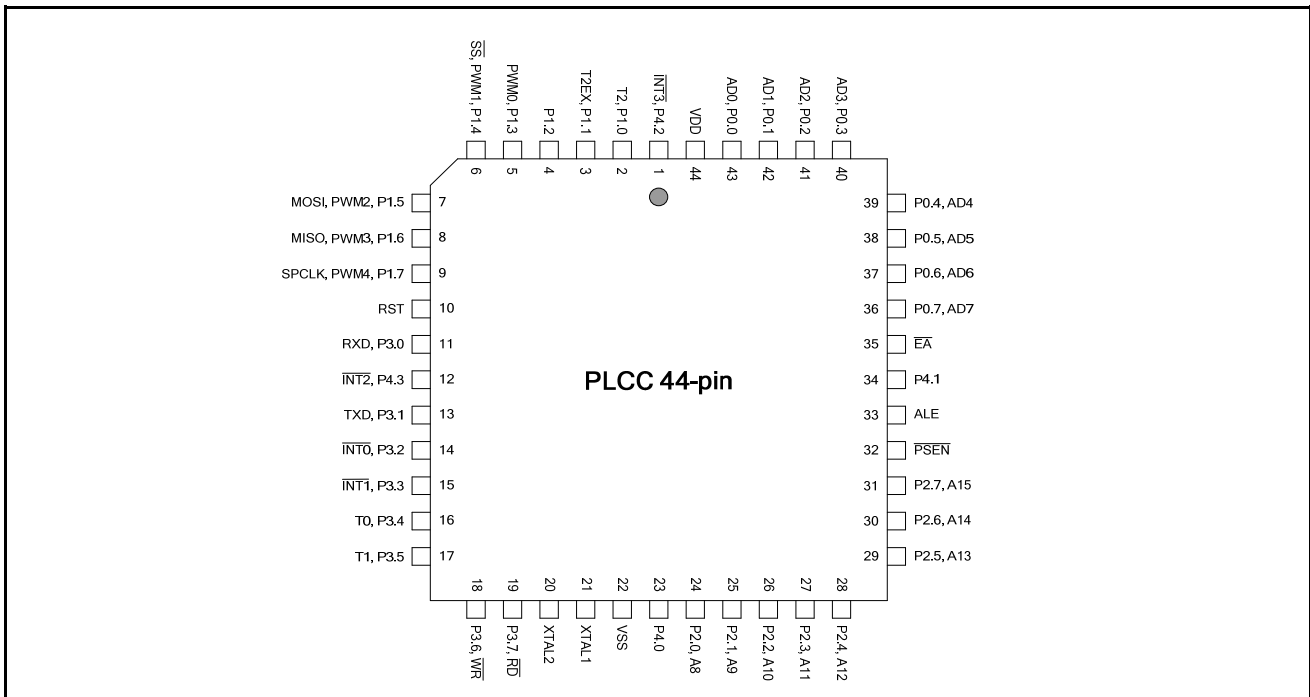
$\overline{SS}$, PWM1, P1.4
PWM0, P1.3
P1.2
T2EX, P1.1
T2, P1.0
$\overline{INT3}$, P4.2
VDD
AD0, P0.0
AD1, P0.1
AD2, P0.2
AD3, P0.3

6
5
4
3
2
1
44
43
42
41
40

MOSI, PWM2, P1.5 7
MISO, PWM3, P1.6 8
SPCLK, PWM4, P1.7 9
RST 10
RXD, P3.0 11
$\overline{INT2}$, P4.3 12
TXD, P3.1 13
$\overline{INT0}$, P3.2 14
$\overline{INT1}$, P3.3 15
T0, P3.4 16
T1, P3.5 17

39 P0.4, AD4
38 P0.5, AD5
37 P0.6, AD6
36 P0.7, AD7
35 $\overline{EA}$
34 P4.1
33 ALE
32 $\overline{PSEN}$
31 P2.7, A15
30 P2.6, A14
29 P2.5, A13

PLCC 44-pin

18
19
20
21
22
23
24
25
26
27
28

P3.6, $\overline{WR}$
P3.7, $\overline{RD}$
XTAL2
XTAL1
VSS
P4.0
P2.0, A8
P2.1, A9
P2.2, A10
P2.3, A11
P2.4, A12